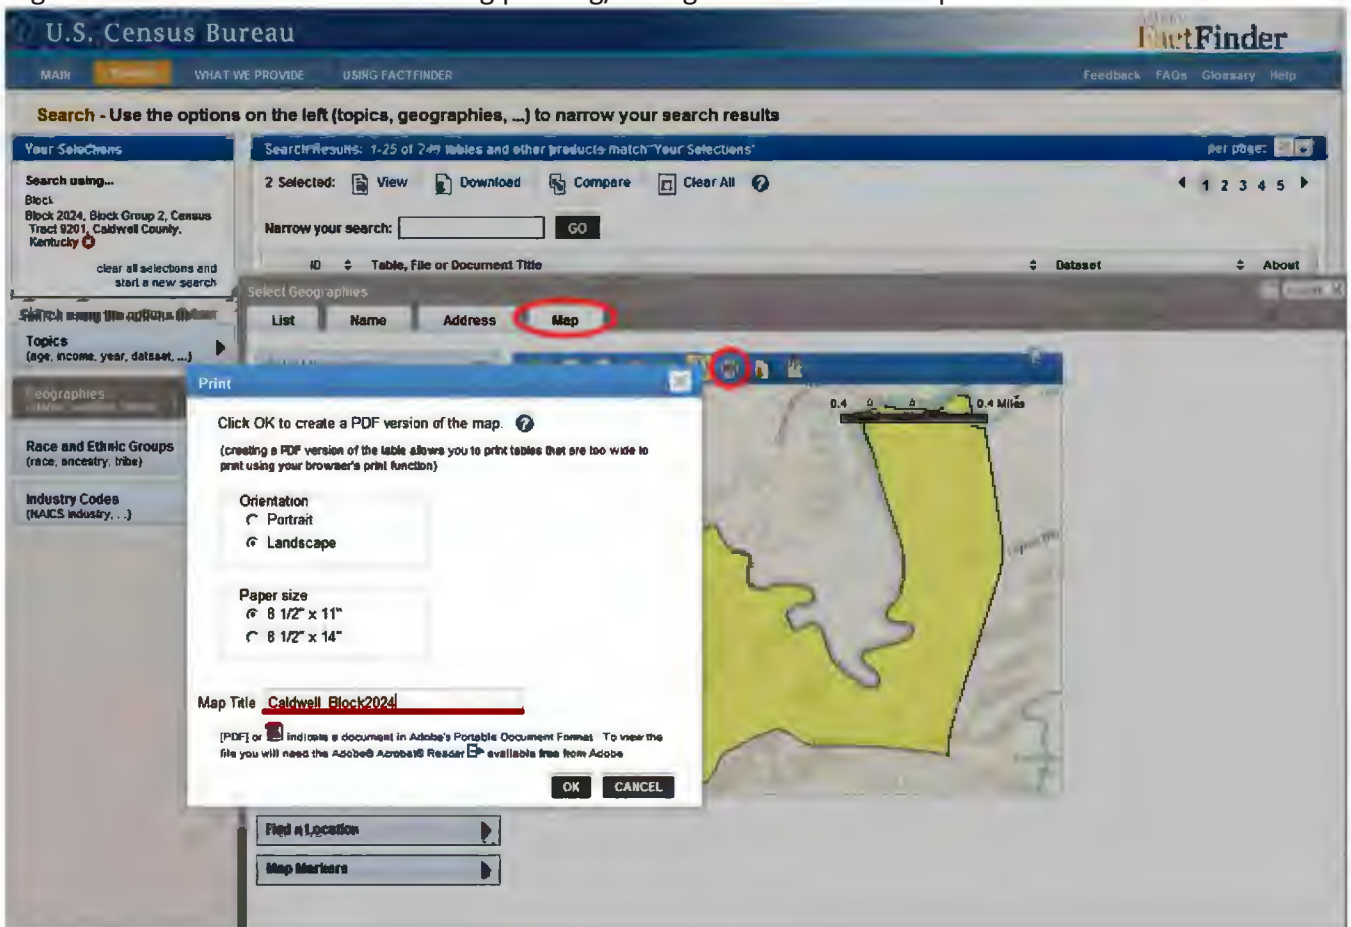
U.S. Census Bureau

FactFinder

MAIN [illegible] WHAT WE PROVIDE USING FACTFINDER

Feedback FAQs Glossary Help

Search - Use the options on the left (topics, geographies, ...) to narrow your search results

Your Selections

Search using...
Block
Block 2024, Block Group 2, Census Tract 9201, Caldwell County, Kentucky

clear all selections and start a new search

Search using the options below

Topics
(age, income, year, dataset, ...)

Geographies

Race and Ethnic Groups
(race, ancestry, tribe)

Industry Codes
(NAICS industry, ...)

Search Results: 1-25 of 249 tables and other products match 'Your Selections'

per page:

2 Selected: View Download Compare Clear All

1 2 3 4 5

Narrow your search: GO

ID Table, File or Document Title Dataset About

Select Geographies

List Name Address Map

Print

Click OK to create a PDF version of the map.

(creating a PDF version of the table allows you to print tables that are too wide to print using your browser's print function)

Orientation
Portrait
Landscape

Paper size
8 1/2" x 11"
8 1/2" x 14"

Map Title Caldwell_Block2024

[PDF] or indicates a document in Adobe's Portable Document Format. To view the file you will need the Adobe® Acrobat® Reader available free from Adobe

OK CANCEL

0.4 0 0.4 Miles

Find a Location

Map Markers